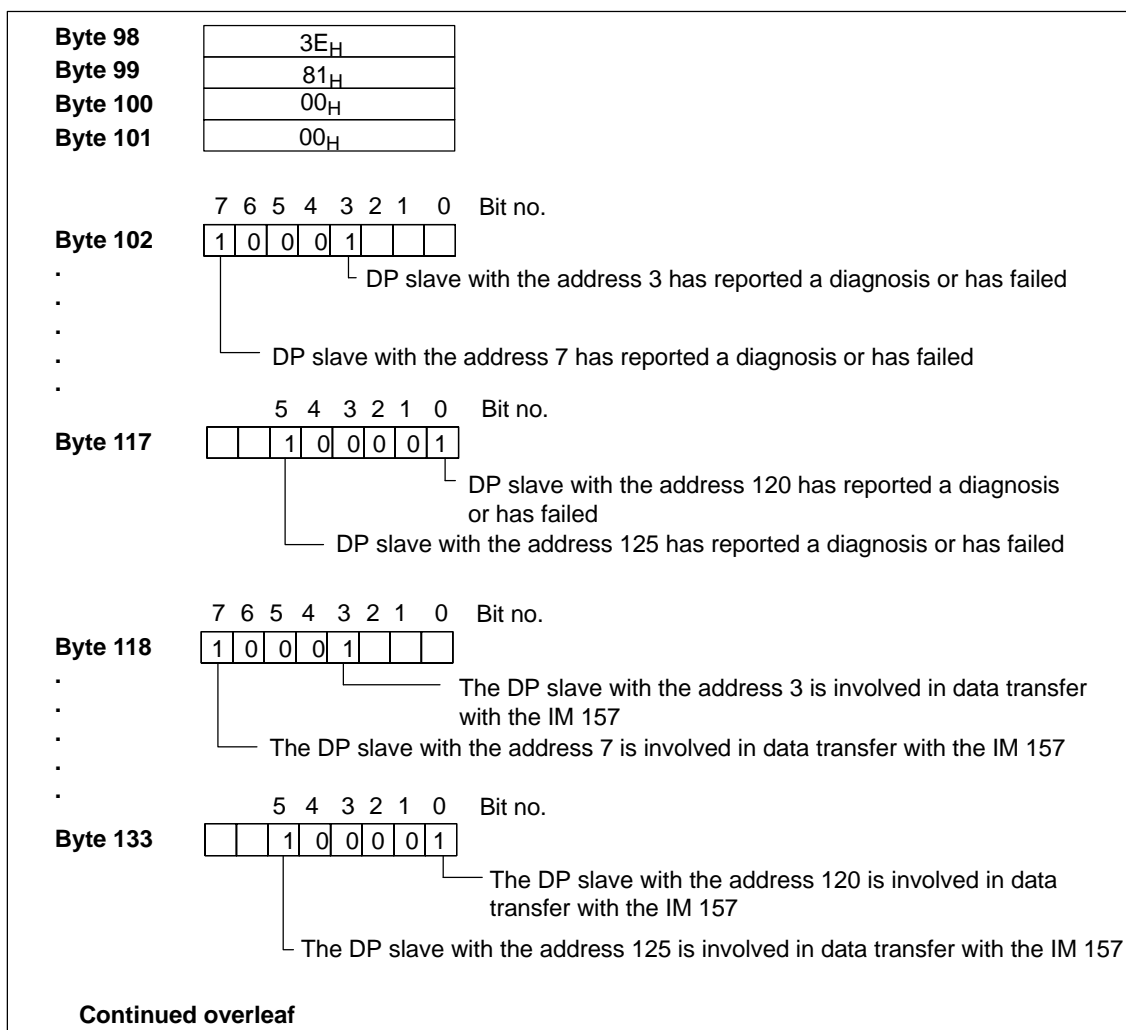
**Byte 98** $3E_H$
**Byte 99** $81_H$
**Byte 100** $00_H$
**Byte 101** $00_H$

7 6 5 4 3 2 1 0 Bit no.
**Byte 102** 1 0 0 0 1
.
.
.
.
.
DP slave with the address 3 has reported a diagnosis or has failed
DP slave with the address 7 has reported a diagnosis or has failed

5 4 3 2 1 0 Bit no.
**Byte 117** 1 0 0 0 0 1
DP slave with the address 120 has reported a diagnosis or has failed
DP slave with the address 125 has reported a diagnosis or has failed

7 6 5 4 3 2 1 0 Bit no.
**Byte 118** 1 0 0 0 1
.
.
.
.
.
The DP slave with the address 3 is involved in data transfer with the IM 157
The DP slave with the address 7 is involved in data transfer with the IM 157

5 4 3 2 1 0 Bit no.
**Byte 133** 1 0 0 0 0 1
The DP slave with the address 120 is involved in data transfer with the IM 157
The DP slave with the address 125 is involved in data transfer with the IM 157

**Continued overleaf**